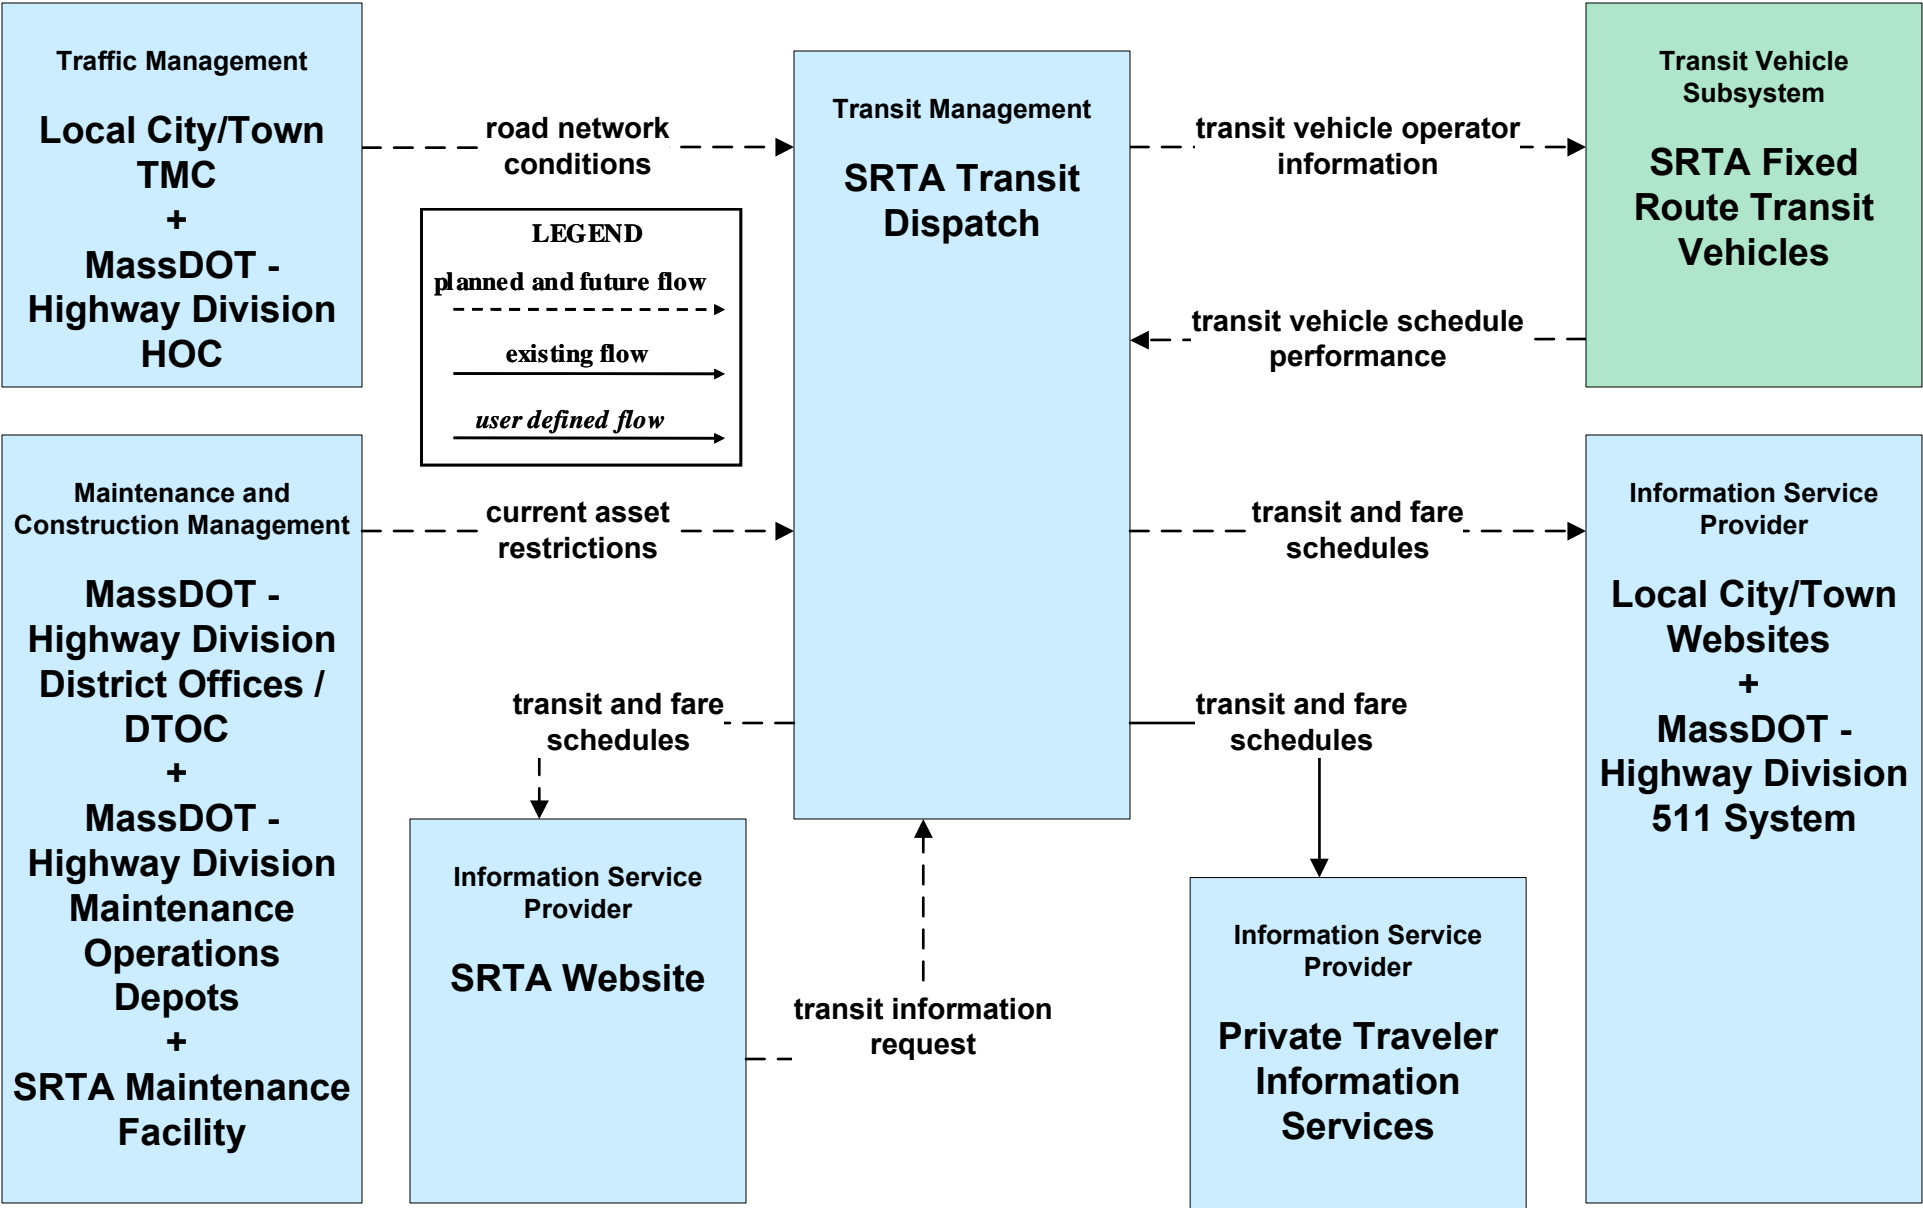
Traffic Management

Local City/Town TMC
+
MassDOT - Highway Division HOC

road network conditions

Transit Management

SRTA Transit Dispatch

transit vehicle operator information

Transit Vehicle Subsystem

SRTA Fixed Route Transit Vehicles

LEGEND
planned and future flow
existing flow
user defined flow

transit vehicle schedule performance

Maintenance and Construction Management

MassDOT - Highway Division District Offices / DTOC
+
MassDOT - Highway Division Maintenance Operations Depots
+
SRTA Maintenance Facility

current asset restrictions

transit and fare schedules

Information Service Provider

Local City/Town Websites
+
MassDOT - Highway Division 511 System

transit and fare schedules

transit and fare schedules

Information Service Provider

SRTA Website

transit information request

Information Service Provider

Private Traveler Information Services